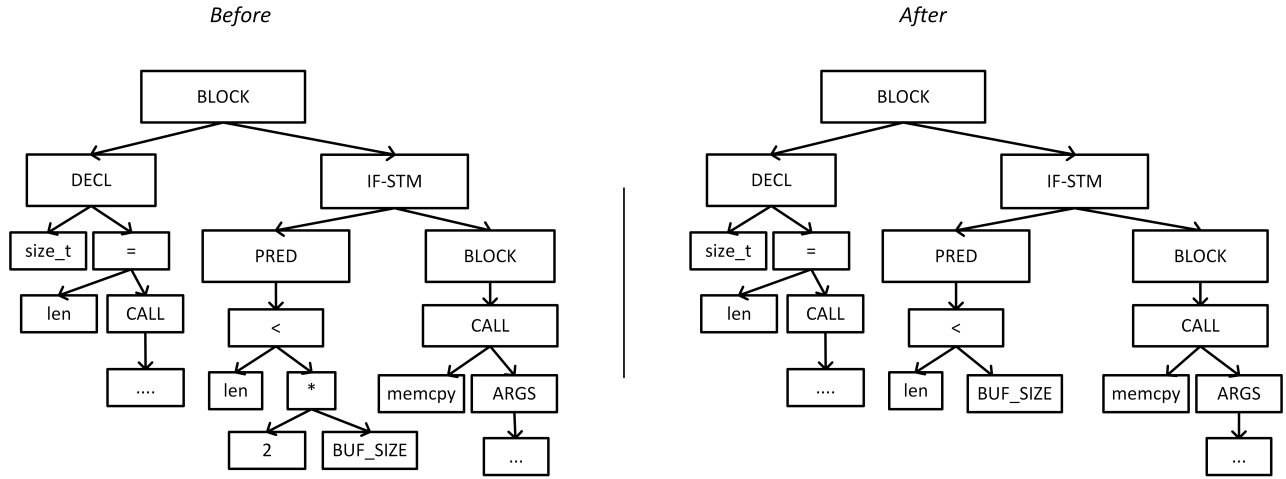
Before

BLOCK

DECL

IF-STM

size_t

=

len

CALL

....

PRED

<

len

*

2

BUF_SIZE

BLOCK

CALL

memcpy

ARGS

...

After

BLOCK

DECL

IF-STM

size_t

=

len

CALL

....

PRED

<

len

BUF_SIZE

BLOCK

CALL

memcpy

ARGS

...